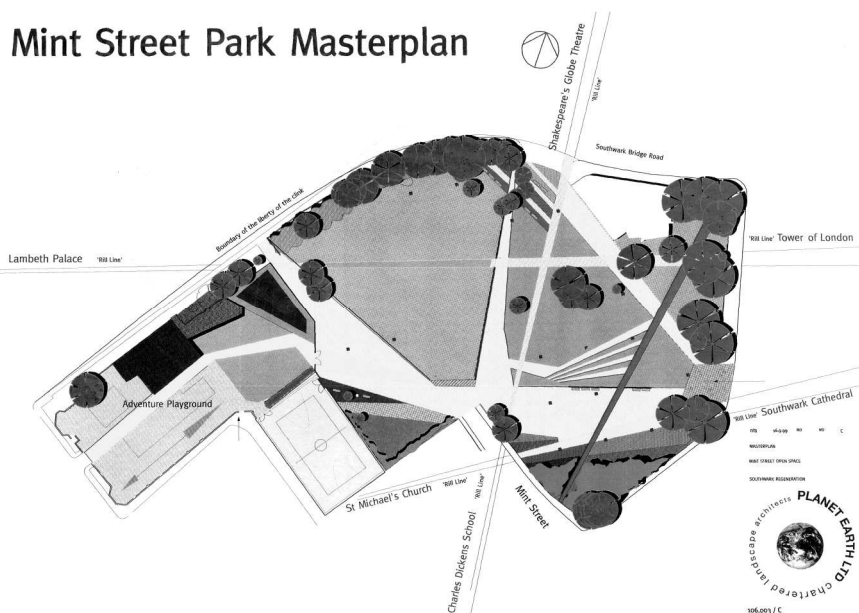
Mint Street Park Masterplan

Shakespeare's Globe Theatre

'Rill Line'

Southwark Bridge Road

Boundary of the liberty of the clink

Lambeth Palace 'Rill Line'

'Rill Line' Tower of London

Adventure Playground

'Rill Line' Southwark Cathedral

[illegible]

MASTERPLAN

MINT STREET OPEN SPACE

SOUTHWARK REGENERATION

St Michael's Church 'Rill Line'

'Rill Line'

Charles Dickens School

Mint Street

PLANET EARTH LTD chartered landscape architects

106.001 / C